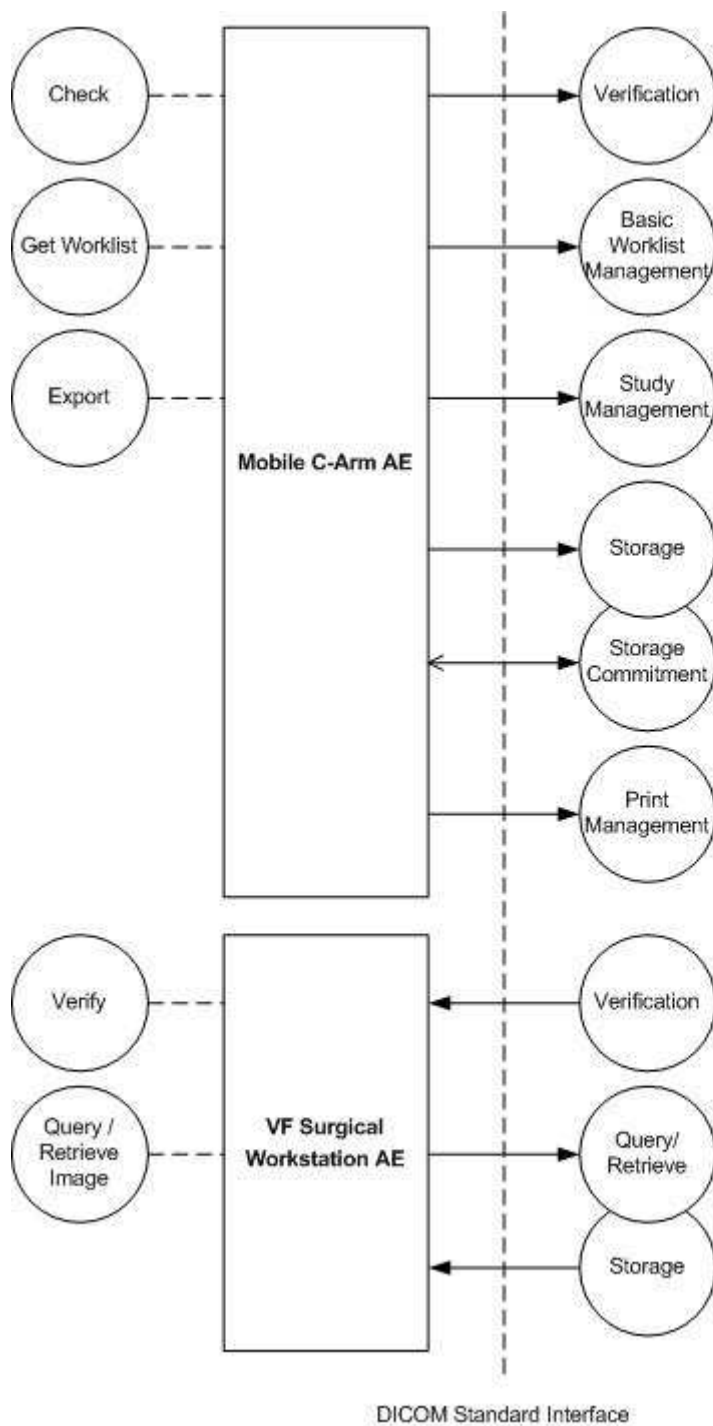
Check

Verification

Get Worklist

Basic Worklist Management

Export

Study Management

Mobile C-Arm AE

Storage

Storage Commitment

Print Management

Verify

Verification

Query / Retrieve Image

VF Surgical Workstation AE

Query/ Retrieve

Storage

DICOM Standard Interface